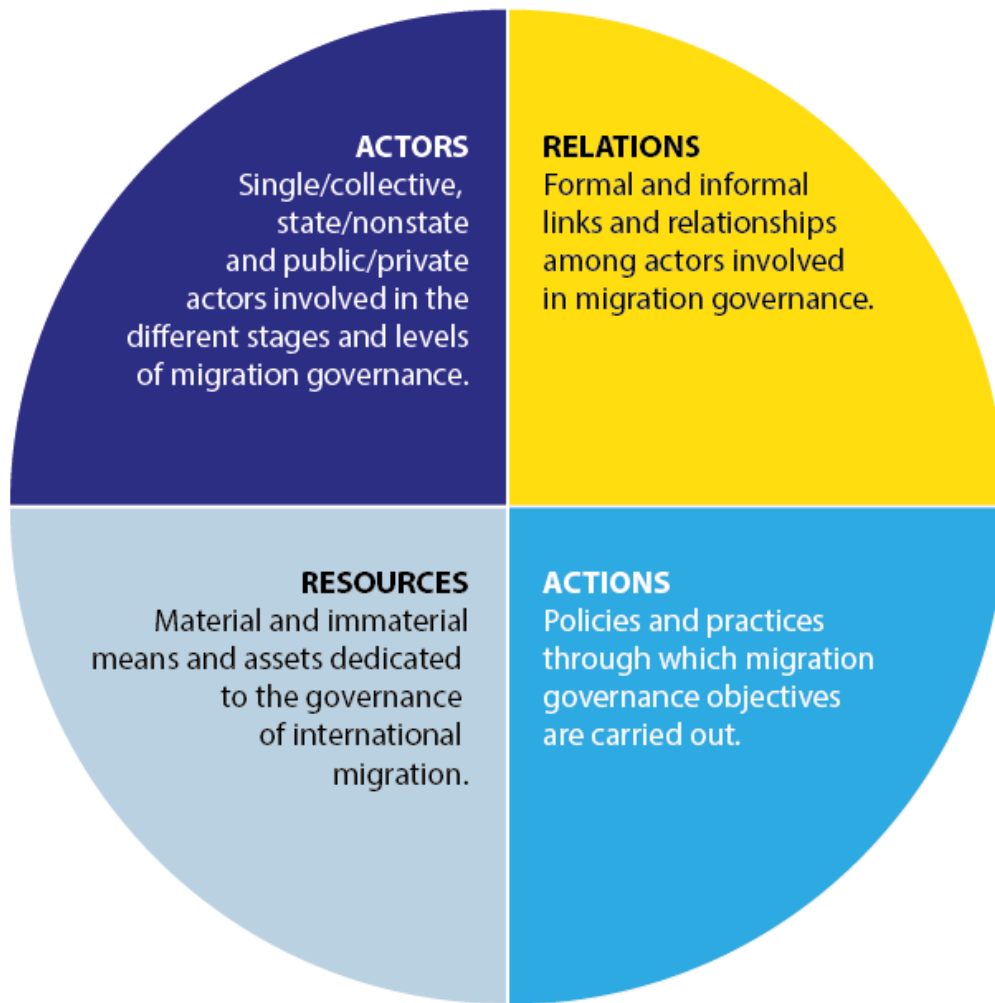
ACTORS
Single/collective, state/nonstate and public/private actors involved in the different stages and levels of migration governance.

RELATIONS
Formal and informal links and relationships among actors involved in migration governance.

RESOURCES
Material and immaterial means and assets dedicated to the governance of international migration.

ACTIONS
Policies and practices through which migration governance objectives are carried out.